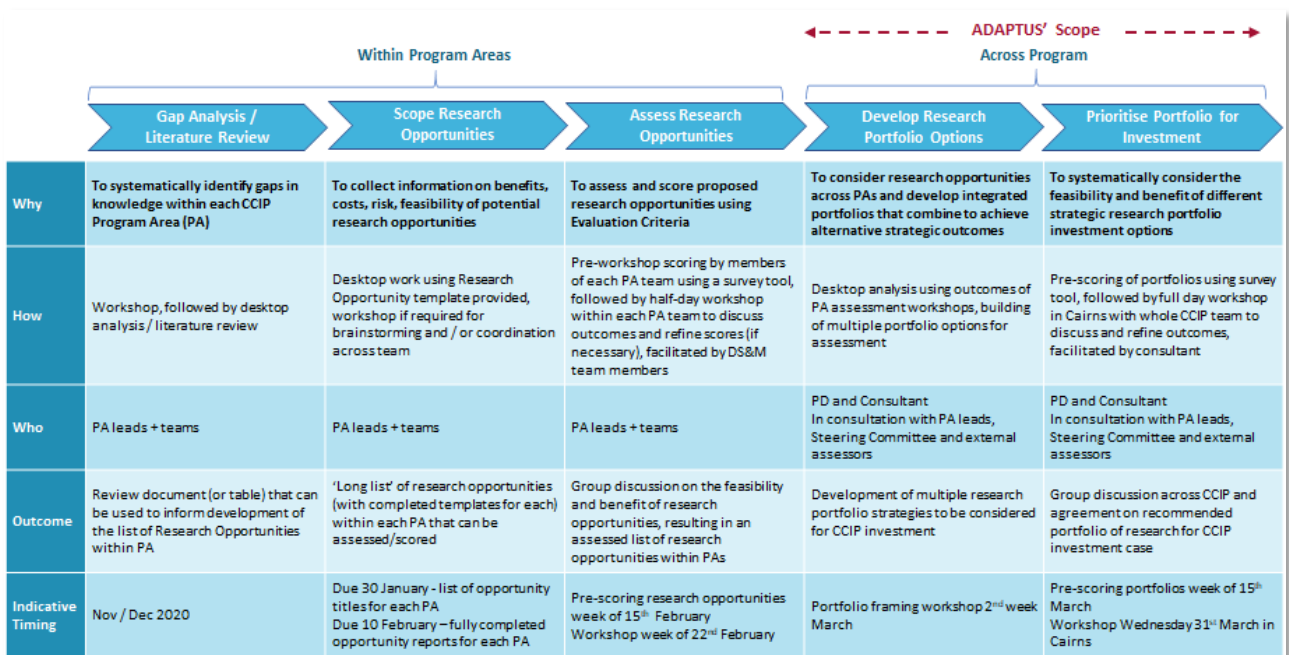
ADAPTUS' Scope

Within Program Areas

Across Program

| | Gap Analysis / Literature Review | Scope Research Opportunities | Assess Research Opportunities | Develop Research Portfolio Options | Prioritise Portfolio for Investment |
|---|---|---|---|---|---|
| Why | To systematically identify gaps in knowledge within each CCIP Program Area (PA) | To collect information on benefits, costs, risk, feasibility of potential research opportunities | To assess and score proposed research opportunities using Evaluation Criteria | To consider research opportunities across PAs and develop integrated portfolios that combine to achieve alternative strategic outcomes | To systematically consider the feasibility and benefit of different strategic research portfolio investment options |
| How | Workshop, followed by desktop analysis / literature review | Desktop work using Research Opportunity template provided, workshop if required for brainstorming and / or coordination across team | Pre-workshop scoring by members of each PA team using a survey tool, followed by half-day workshop within each PA team to discuss outcomes and refine scores (if necessary), facilitated by DS&M team members | Desktop analysis using outcomes of PA assessment workshops, building of multiple portfolio options for assessment | Pre-scoring of portfolios using survey tool, followed by full day workshop in Cairns with whole CCIP team to discuss and refine outcomes, facilitated by consultant |
| Who | PA leads + teams | PA leads + teams | PA leads + teams | PD and Consultant In consultation with PA leads, Steering Committee and external assessors | PD and Consultant In consultation with PA leads, Steering Committee and external assessors |
| Outcome | Review document (or table) that can be used to inform development of the list of Research Opportunities within PA | 'Long list' of research opportunities (with completed templates for each) within each PA that can be assessed/scored | Group discussion on the feasibility and benefit of research opportunities, resulting in an assessed list of research opportunities within PAs | Development of multiple research portfolio strategies to be considered for CCIP investment | Group discussion across CCIP and agreement on recommended portfolio of research for CCIP investment case |
| Indicative Timing | Nov / Dec 2020 | Due 30 January - list of opportunity titles for each PA Due 10 February – fully completed opportunity reports for each PA | Pre-scoring research opportunities week of 15$^{th}$ February Workshop week of 22$^{nd}$ February | Portfolio framing workshop 2$^{nd}$ week March | Pre-scoring portfolios week of 15$^{th}$ March Workshop Wednesday 31$^{st}$ March in Cairns |